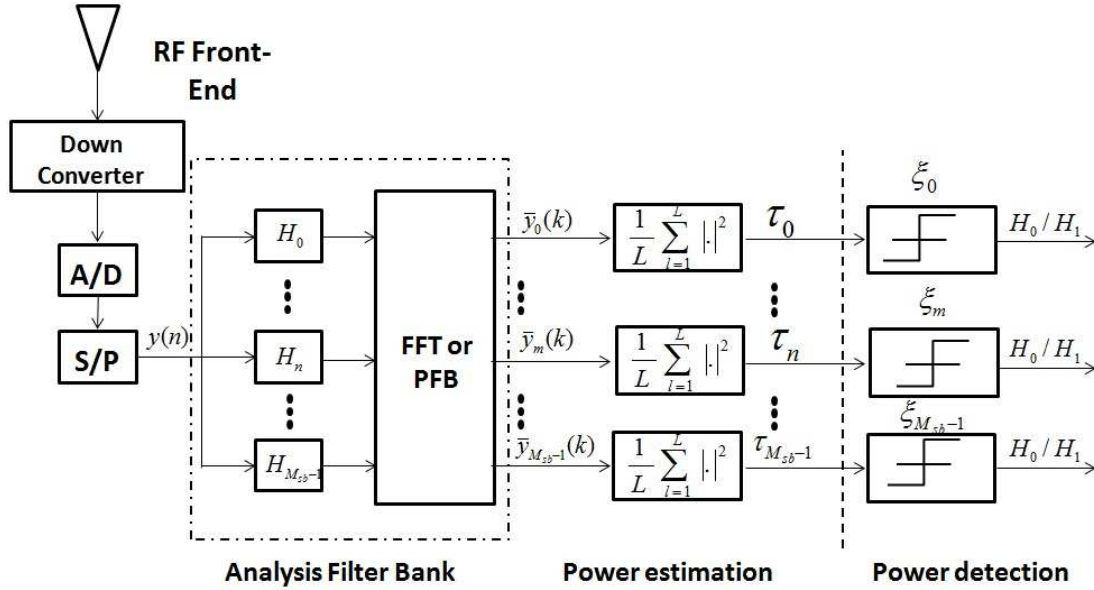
RF Front-End

Down Converter

A/D

S/P

$y(n)$

$H_0$

$H_n$

$H_{M_{sb}-1}$

FFT or PFB

$\bar{y}_0(k)$

$\bar{y}_m(k)$

$\bar{y}_{M_{sb}-1}(k)$

$\frac{1}{L}\sum_{l=1}^{L}|.|^2$

$\frac{1}{L}\sum_{l=1}^{L}|.|^2$

$\frac{1}{L}\sum_{l=1}^{L}|.|^2$

$\tau_0$

$\tau_n$

$\tau_{M_{sb}-1}$

$\xi_0$

$\xi_m$

$\xi_{M_{sb}-1}$

$H_0 / H_1$

$H_0 / H_1$

$H_0 / H_1$

Analysis Filter Bank

Power estimation

Power detection